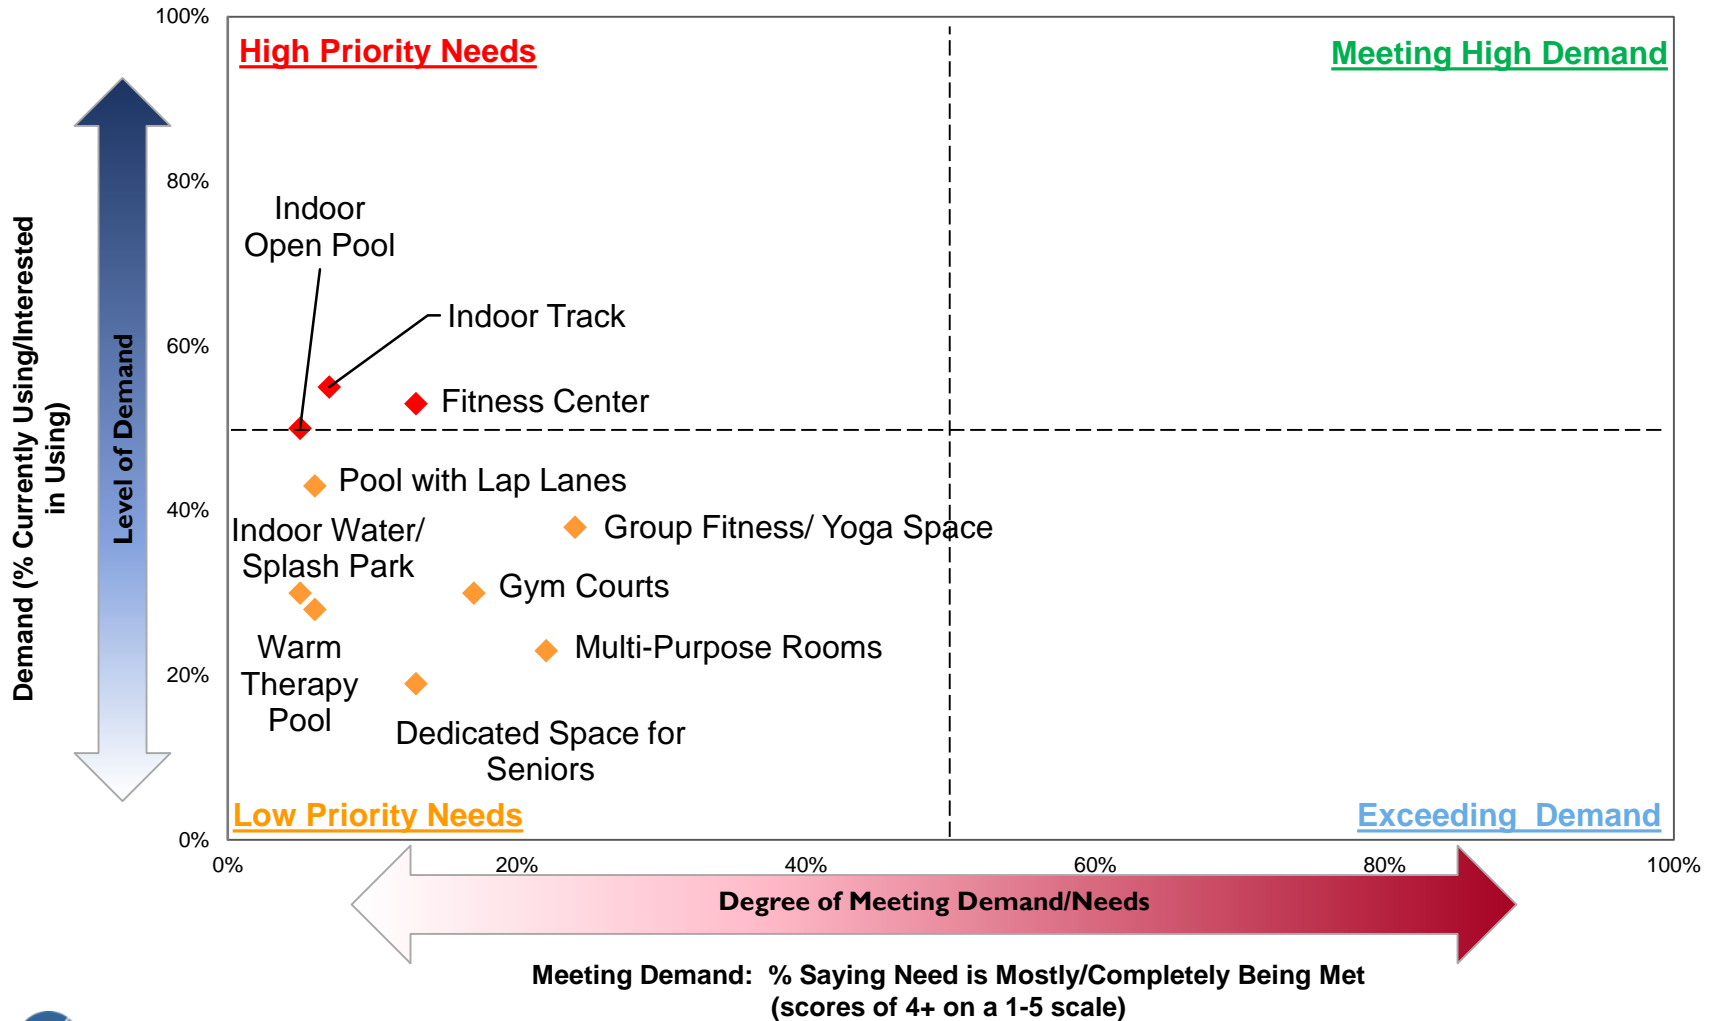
100%

80%

60%

40%

20%

0%

Demand (% Currently Using/Interested in Using)

Level of Demand

High Priority Needs

Meeting High Demand

Indoor Open Pool

Indoor Track

Fitness Center

Pool with Lap Lanes

Indoor Water/ Splash Park

Group Fitness/ Yoga Space

Gym Courts

Warm Therapy Pool

Multi-Purpose Rooms

Dedicated Space for Seniors

Low Priority Needs

Exceeding Demand

0%

20%

40%

60%

80%

100%

Degree of Meeting Demand/Needs

Meeting Demand: % Saying Need is Mostly/Completely Being Met (scores of 4+ on a 1-5 scale)